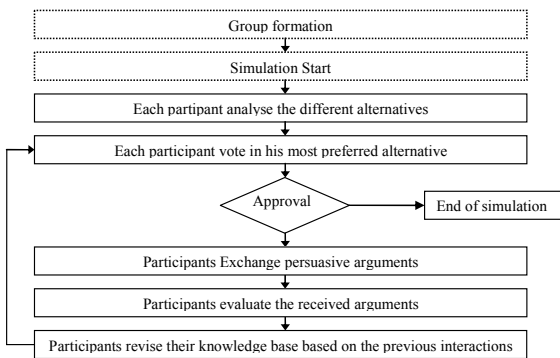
Group formation

Simulation Start

Each partipant analyse the different alternatives

Each participant vote in his most preferred alternative

Approval

End of simulation

Participants Exchange persuasive arguments

Participants evaluate the received arguments

Participants revise their knowledge base based on the previous interactions